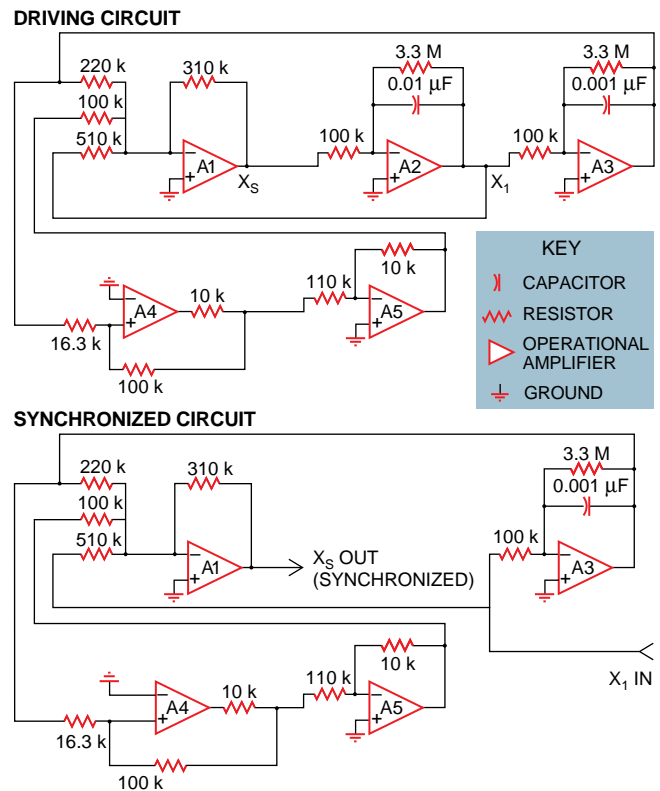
DRIVING CIRCUIT

220 k
310 k
100 k
510 k
A1
$X_S$
3.3 M
0.01 μF
100 k
A2
$X_1$
3.3 M
0.001 μF
100 k
A3

10 k
110 k
A5
10 k
A4
16.3 k
100 k

KEY
CAPACITOR
RESISTOR
OPERATIONAL AMPLIFIER
GROUND

SYNCHRONIZED CIRCUIT

220 k
310 k
100 k
510 k
A1
$X_S$ OUT
(SYNCHRONIZED)
3.3 M
0.001 μF
100 k
A3
10 k
110 k
A5
10 k
A4
16.3 k
100 k
$X_1$ IN